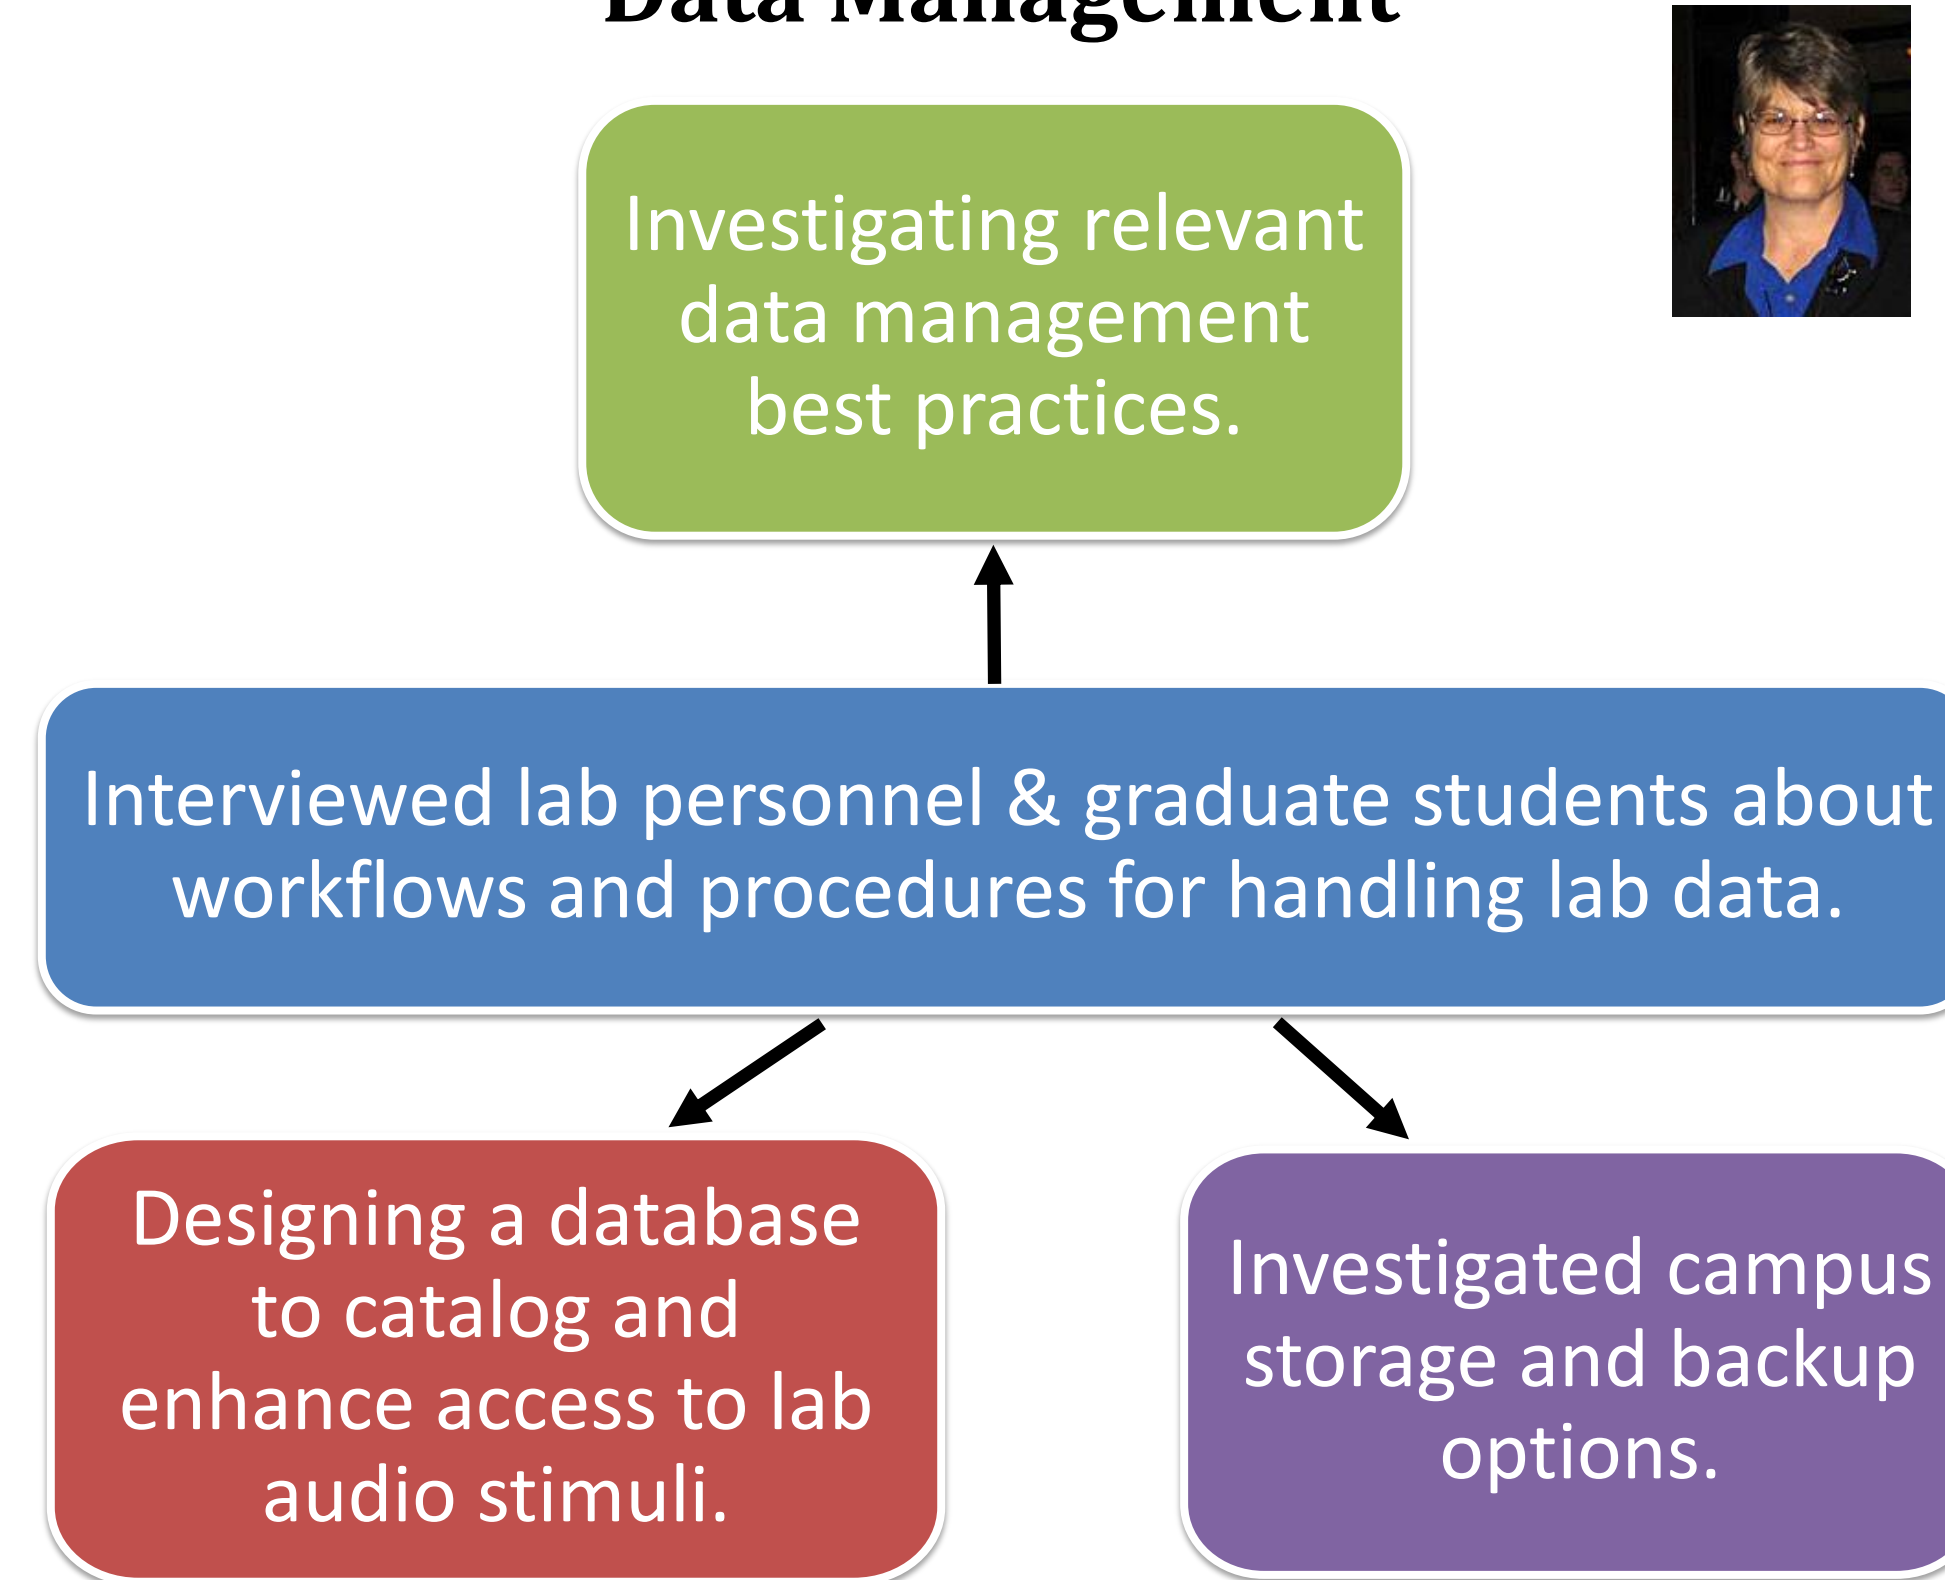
Data Management

Investigating relevant data management best practices.

Interviewed lab personnel & graduate students about workflows and procedures for handling lab data.

Designing a database to catalog and enhance access to lab audio stimuli.

Investigated campus storage and backup options.